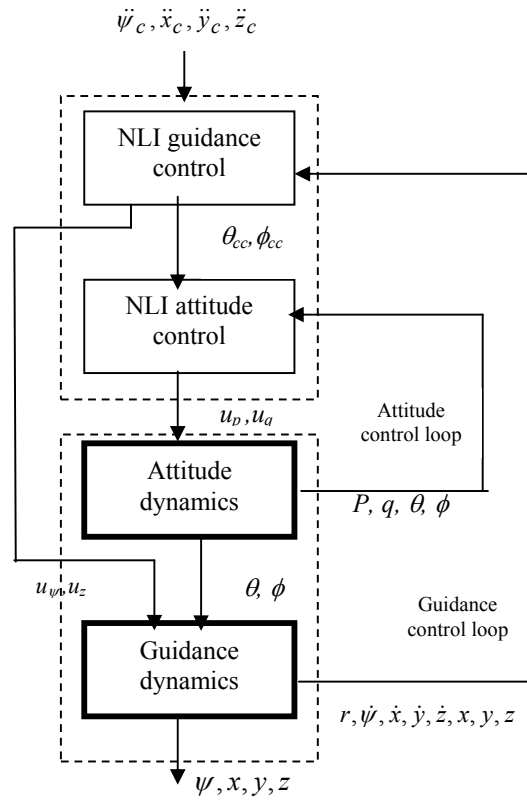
$\ddot{\psi}_c, \ddot{x}_c, \ddot{y}_c, \ddot{z}_c$

NLI guidance control

$\theta_{cc}, \phi_{cc}$

NLI attitude control

$u_p, u_a$

Attitude control loop

Attitude dynamics

$P,\ q,\ \theta,\ \phi$

$u_\psi, u_z$

$\theta,\ \phi$

Guidance control loop

Guidance dynamics

$r, \dot{\psi}, \dot{x}, \dot{y}, \dot{z}, x, y, z$

$\psi, x, y, z$